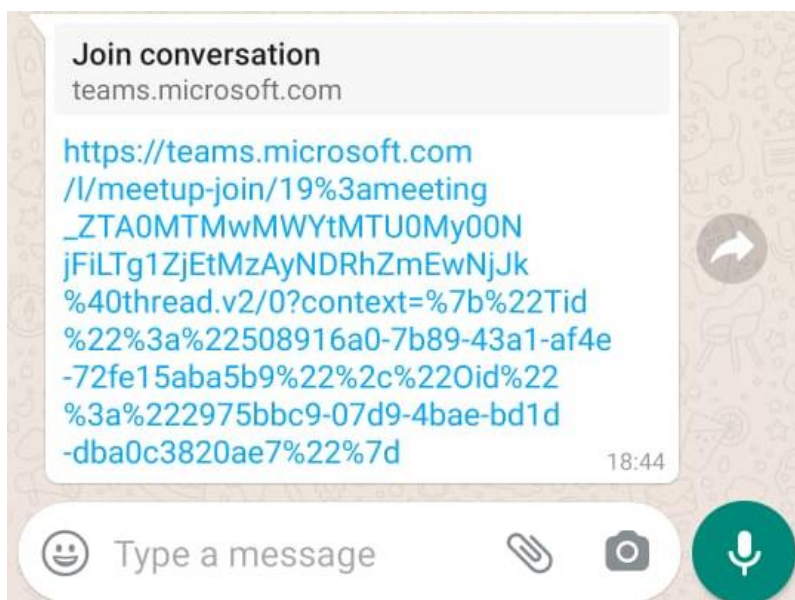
Join conversation
teams.microsoft.com

https://teams.microsoft.com/l/meetup-join/19%3ameeting_ZTA0MTMwMWYtMTU0My00NjFiLTg1ZjEtMzAyNDRhZmEwNjJk%40thread.v2/0?context=%7b%22Tid%22%3a%22508916a0-7b89-43a1-af4e-72fe15aba5b9%22%2c%22Oid%22%3a%222975bbc9-07d9-4bae-bd1d-dba0c3820ae7%22%7d

18:44

Type a message